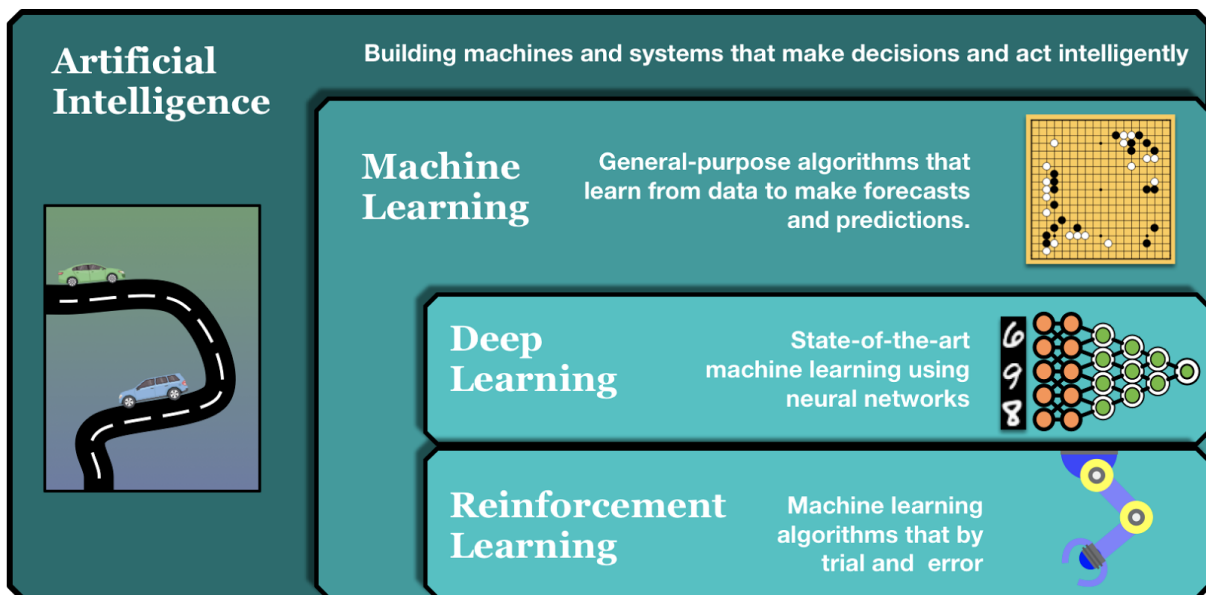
Artificial Intelligence

Building machines and systems that make decisions and act intelligently

Machine Learning

General-purpose algorithms that learn from data to make forecasts and predictions.

Deep Learning

State-of-the-art machine learning using neural networks

6
9
8

Reinforcement Learning

Machine learning algorithms that by trial and error